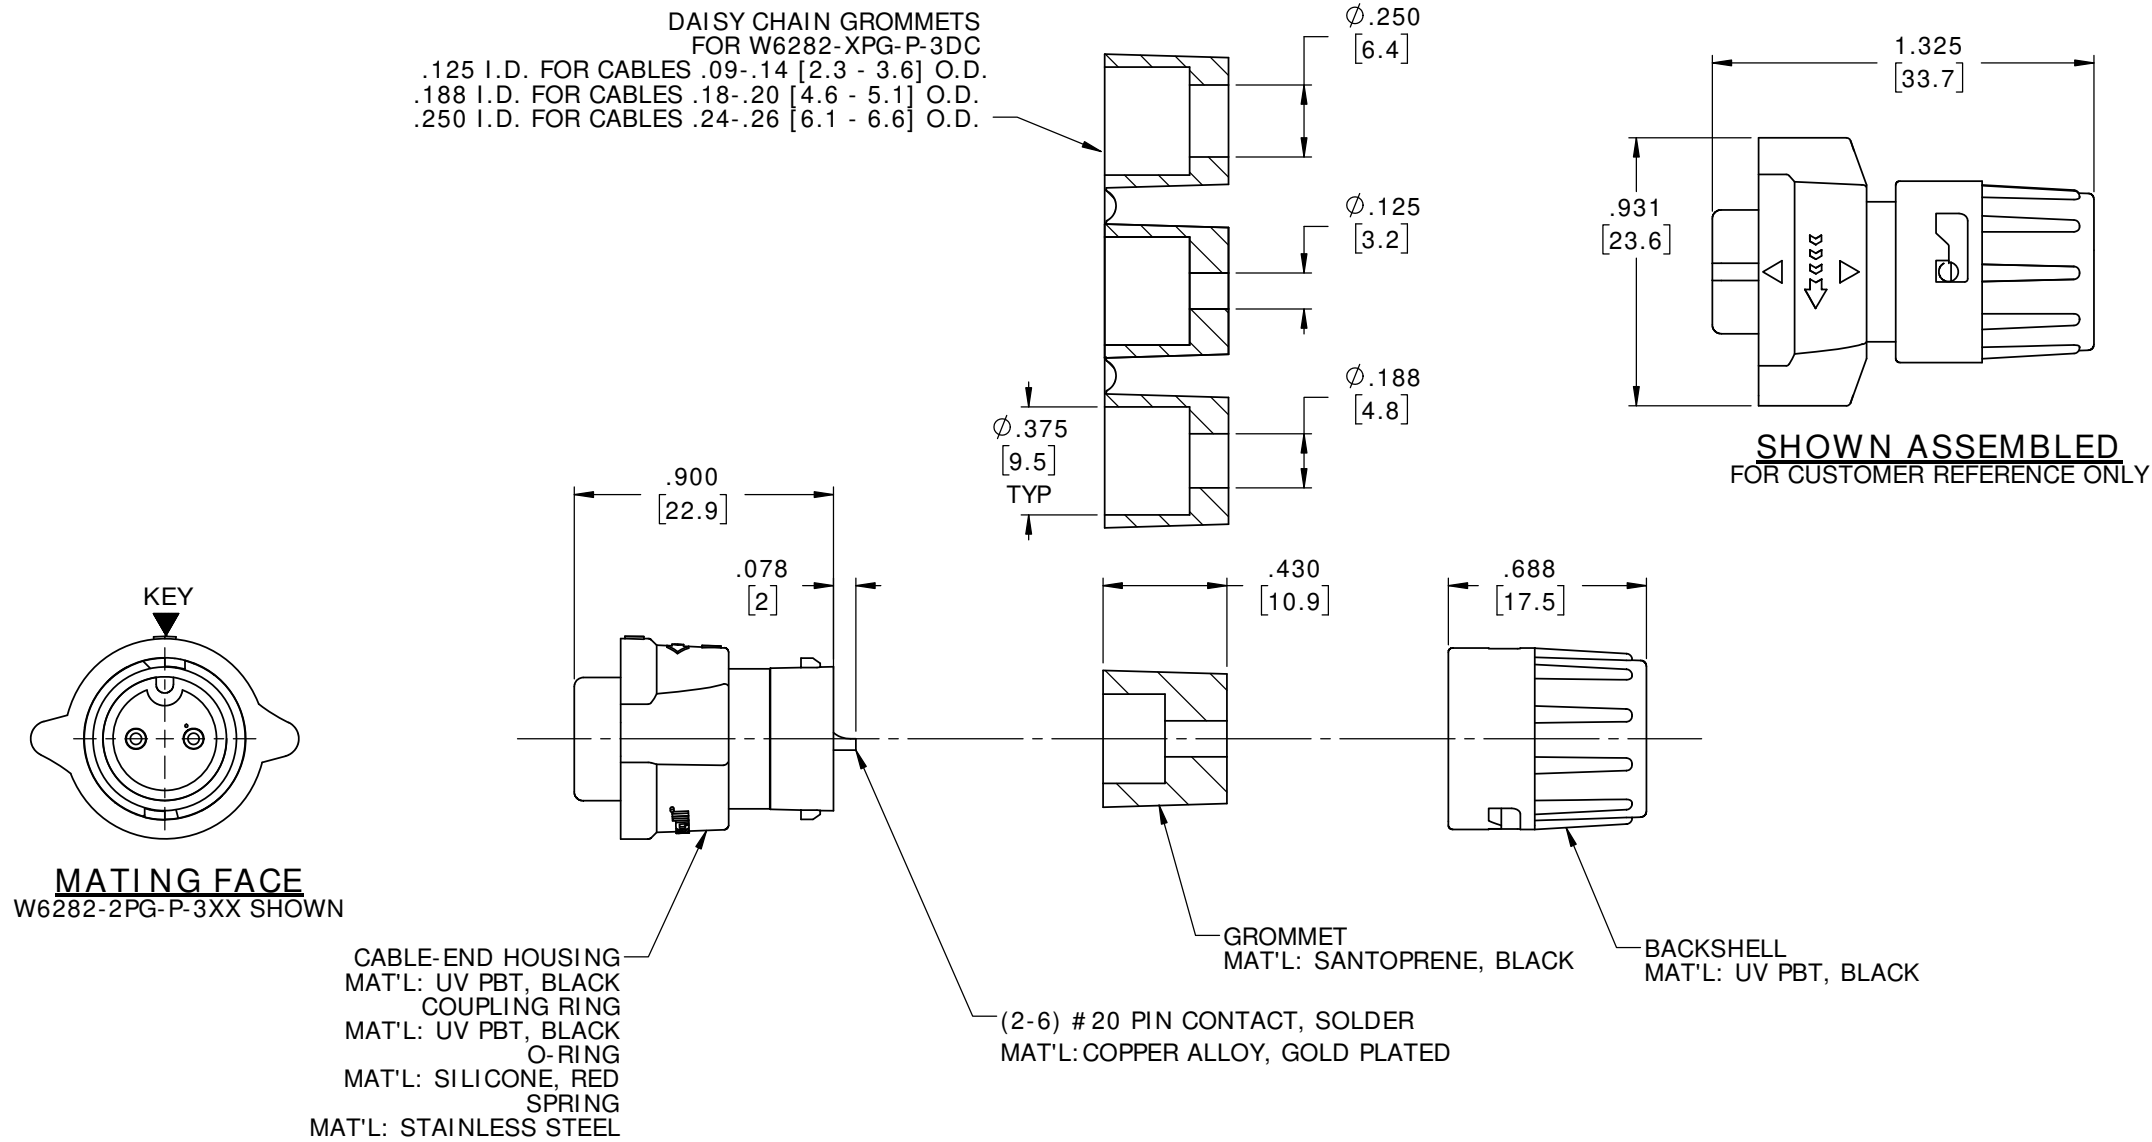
DAISY CHAIN GROMMETS
FOR W6282-XPG-P-3DC
.125 I.D. FOR CABLES .09-.14 [2.3 - 3.6] O.D.
.188 I.D. FOR CABLES .18-.20 [4.6 - 5.1] O.D.
.250 I.D. FOR CABLES .24-.26 [6.1 - 6.6] O.D.

$\varnothing$.250
[6.4]

$\varnothing$.125
[3.2]

$\varnothing$.188
[4.8]

$\varnothing$.375
[9.5]
TYP

1.325
[33.7]

.931
[23.6]

SHOWN ASSEMBLED
FOR CUSTOMER REFERENCE ONLY

.900
[22.9]

.078
[2]

.430
[10.9]

.688
[17.5]

KEY

MATING FACE
W6282-2PG-P-3XX SHOWN

CABLE-END HOUSING
MAT'L: UV PBT, BLACK
COUPLING RING
MAT'L: UV PBT, BLACK
O-RING
MAT'L: SILICONE, RED
SPRING
MAT'L: STAINLESS STEEL

(2-6) #20 PIN CONTACT, SOLDER
MAT'L:COPPER ALLOY, GOLD PLATED

GROMMET
MAT'L: SANTOPRENE, BLACK

BACKSHELL
MAT'L: UV PBT, BLACK